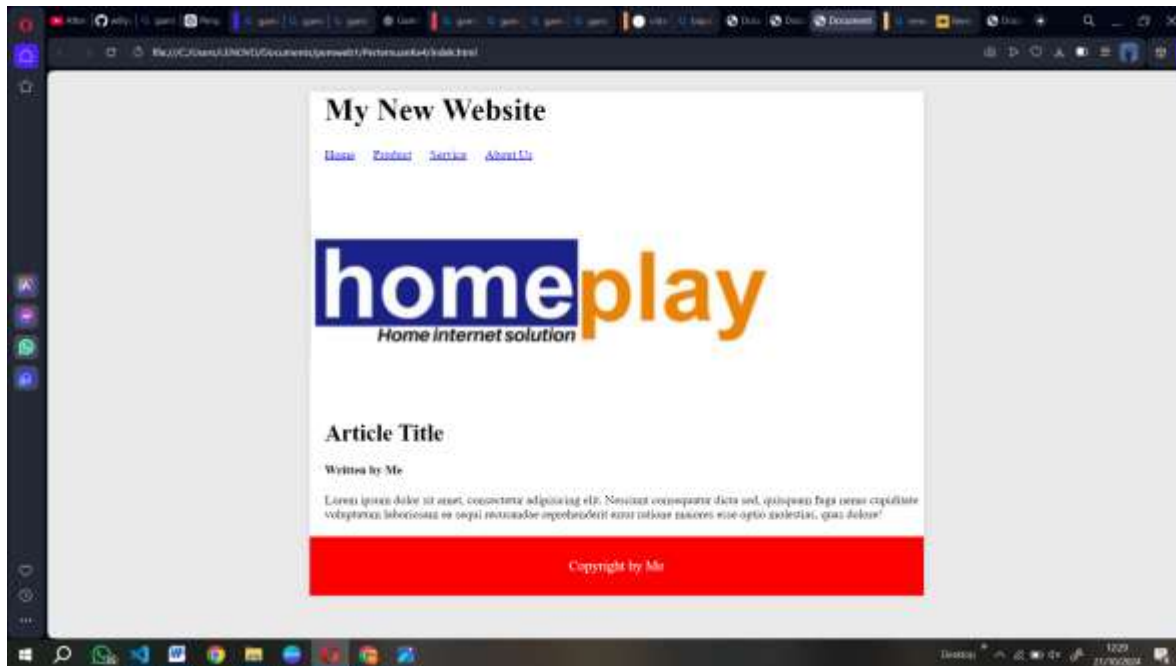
My New Website

Home Product Service About Us

homeplay
Home internet solution

Article Title

Written by Me

Lorem ipsum dolor sit amet, consectetur adipisicing elit. Nesciunt consequatur dicta sed, quisquam fuga nemo cupiditate voluptatum laboriosam ex sequi recusandae reprehenderit earum ratione maiores esse optio molestias, quas dolore!

Copyright by Me

Document

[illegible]